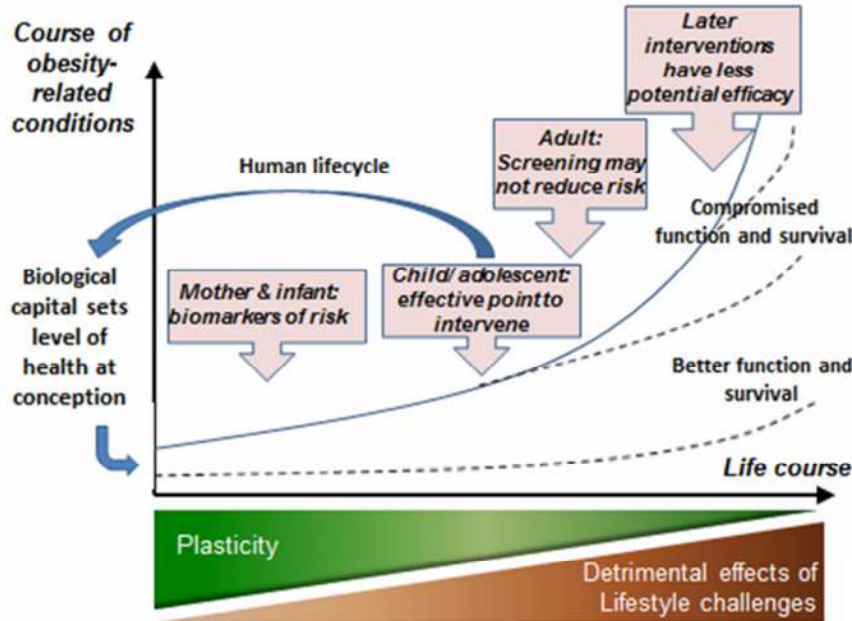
Course of obesity-related conditions

Later interventions have less potential efficacy

Adult: Screening may not reduce risk

Human lifecycle

Compromised function and survival

Biological capital sets level of health at conception

Mother & infant: biomarkers of risk

Child/ adolescent: effective point to intervene

Better function and survival

Life course

Plasticity

Detrimental effects of Lifestyle challenges